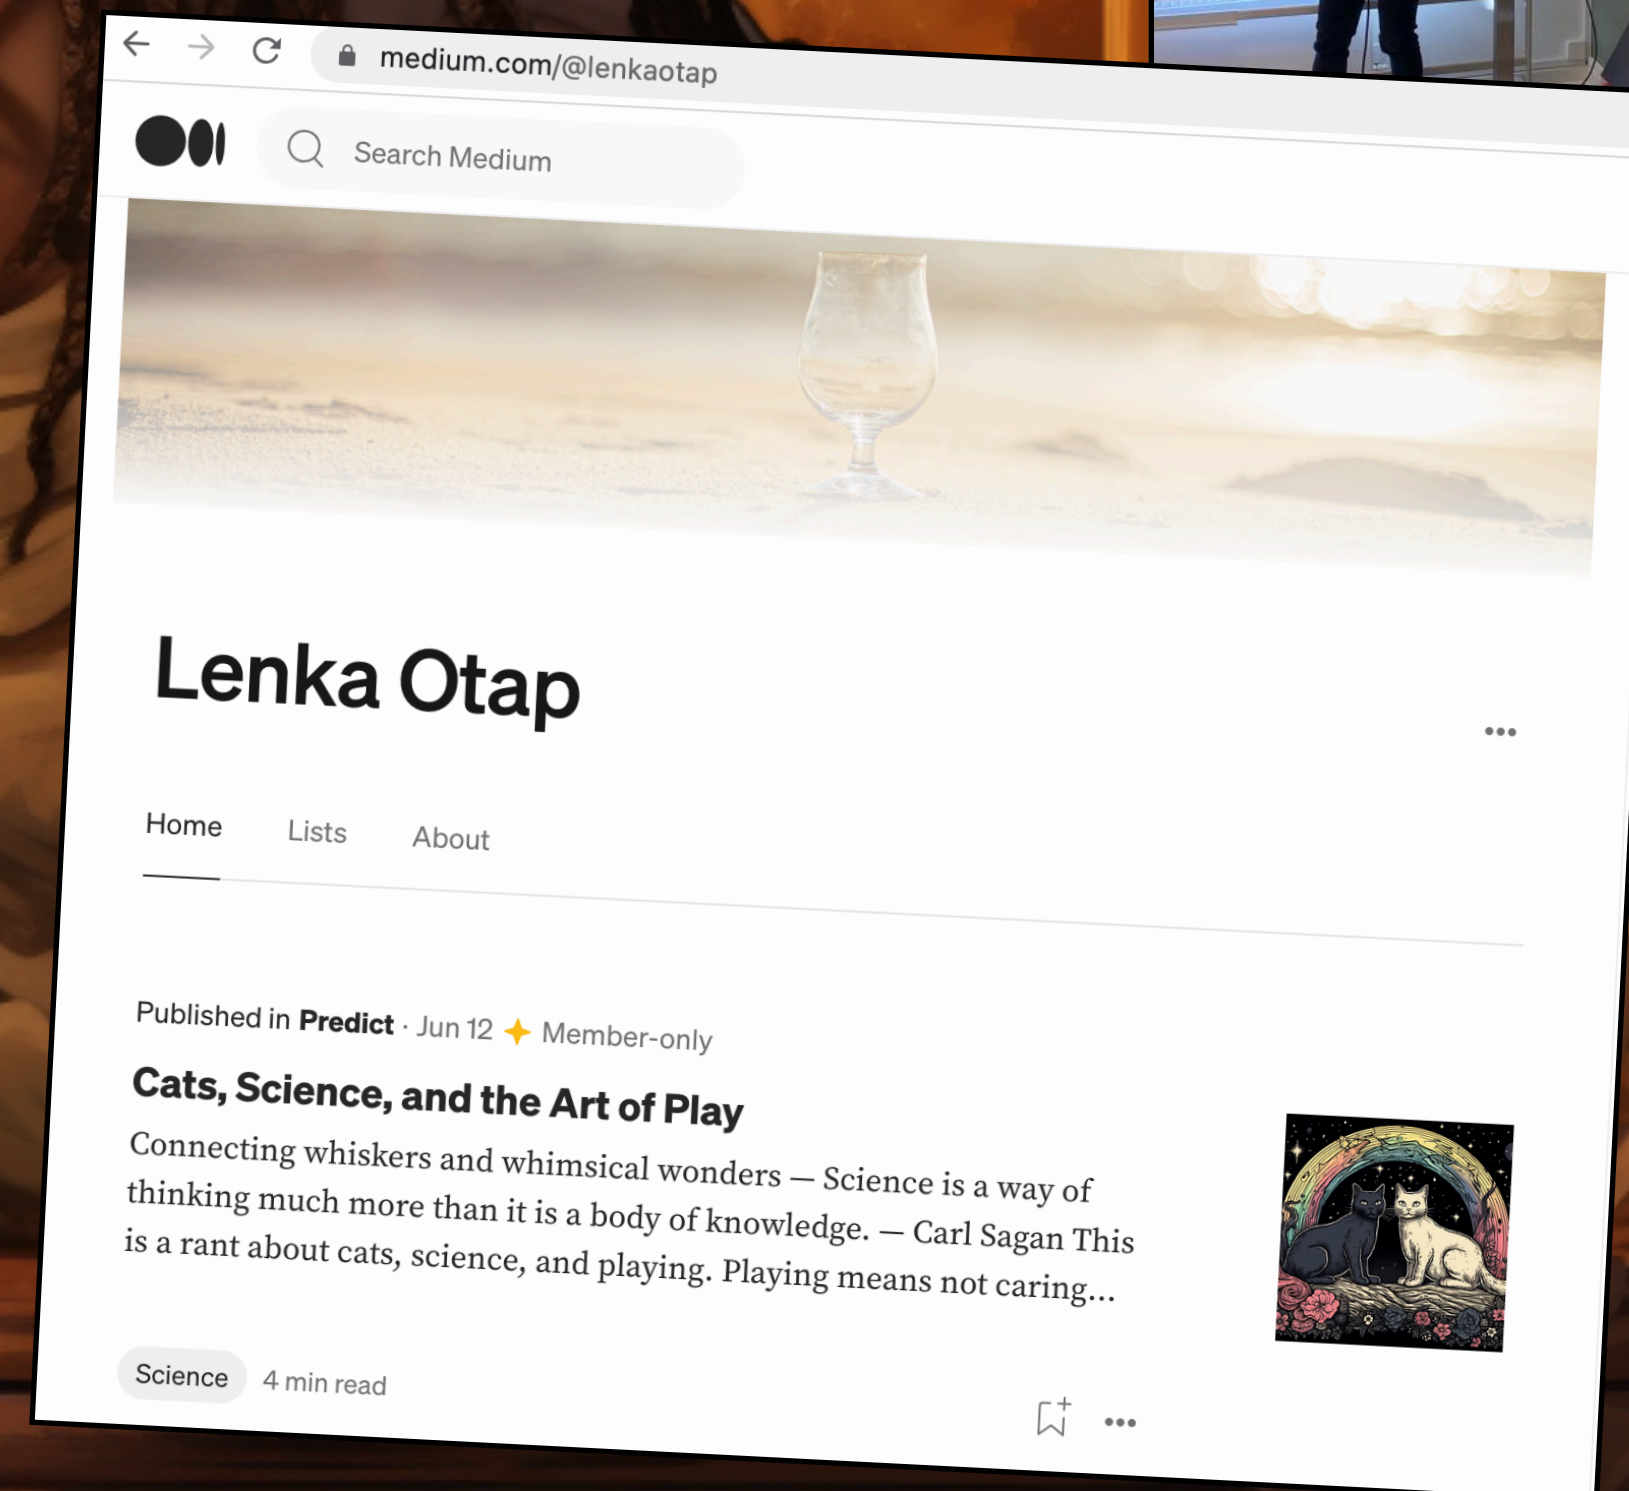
medium.com/@lenkaotap

Search Medium

Lenka Otap

Home
Lists
About

Published in **Predict** · Jun 12 Member-only

**Cats, Science, and the Art of Play**

Connecting whiskers and whimsical wonders — Science is a way of thinking much more than it is a body of knowledge. — Carl Sagan This is a rant about cats, science, and playing. Playing means not caring…

Science 4 min read